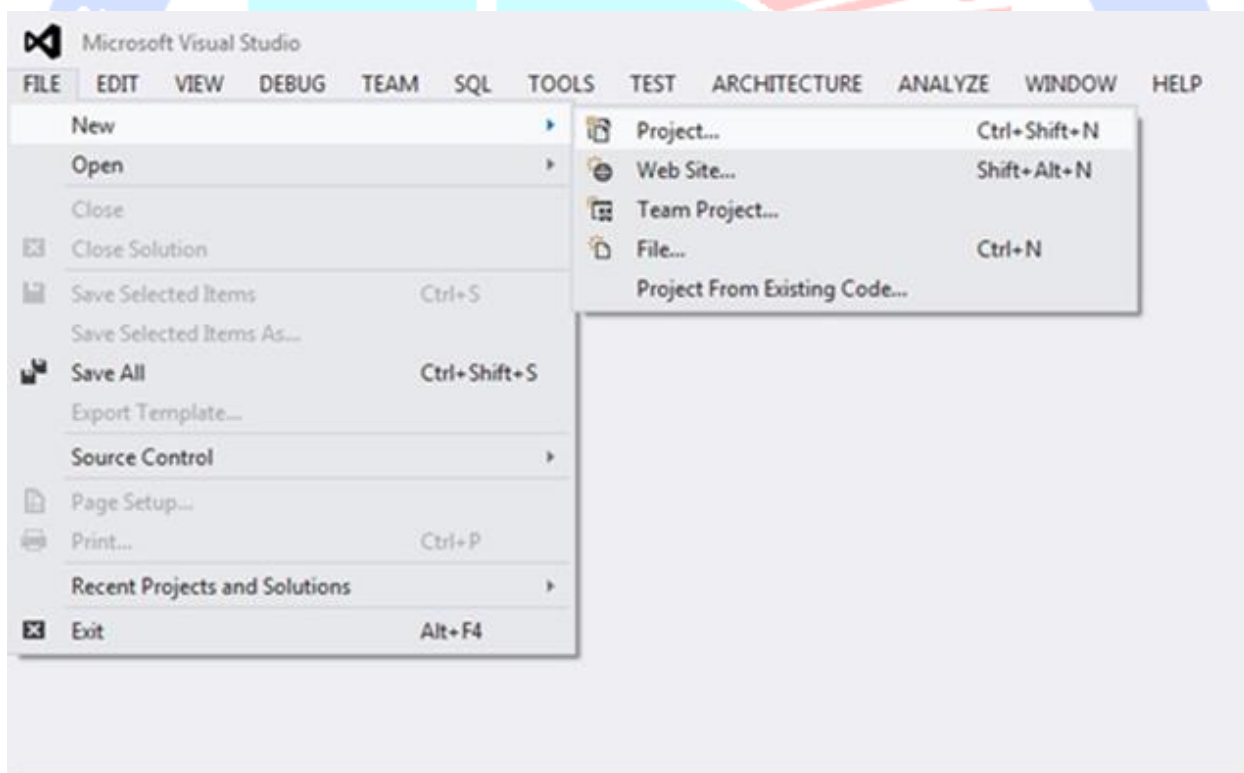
Microsoft Visual Studio

FILE EDIT VIEW DEBUG TEAM SQL TOOLS TEST ARCHITECTURE ANALYZE WINDOW HELP

New
Open
Close
Close Solution
Save Selected Items Ctrl+S
Save Selected Items As...
Save All Ctrl+Shift+S
Export Template...
Source Control
Page Setup...
Print... Ctrl+P
Recent Projects and Solutions
Exit Alt+F4

Project... Ctrl+Shift+N
Web Site... Shift+Alt+N
Team Project...
File... Ctrl+N
Project From Existing Code...